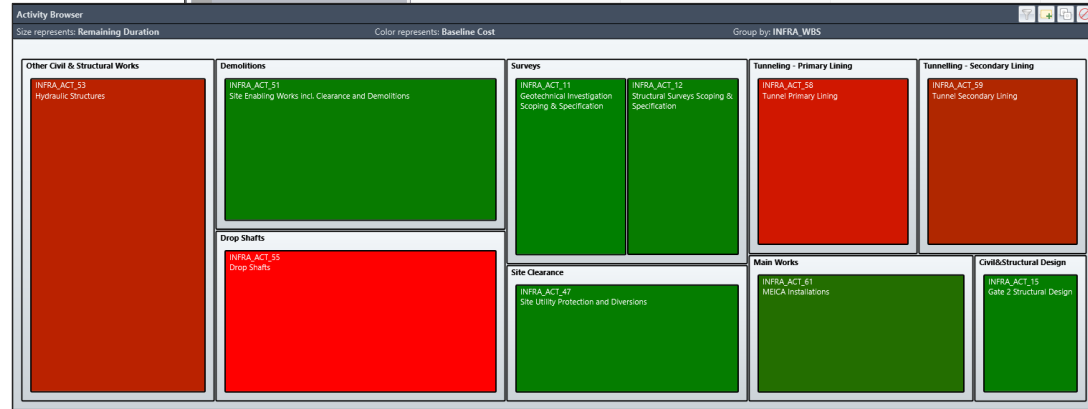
Activity Browser

Size represents: Remaining Duration
Color represents: Baseline Cost
Group by: INFRA_WBS

Other Civil & Structural Works
INFRA_ACT_53
Hydraulic Structures

Demolitions
INFRA_ACT_51
Site Enabling Works incl. Clearance and Demolitions

Drop Shafts
INFRA_ACT_55
Drop Shafts

Surveys
INFRA_ACT_11
Geotechnical Investigation Scoping & Specification

INFRA_ACT_12
Structural Surveys Scoping & Specification

Site Clearance
INFRA_ACT_47
Site Utility Protection and Diversions

Tunneling - Primary Lining
INFRA_ACT_58
Tunnel Primary Lining

Tunnelling - Secondary Lining
INFRA_ACT_59
Tunnel Secondary Lining

Main Works
INFRA_ACT_61
MEICA Installations

Civil&Structural Design
INFRA_ACT_15
Gate 2 Structural Design